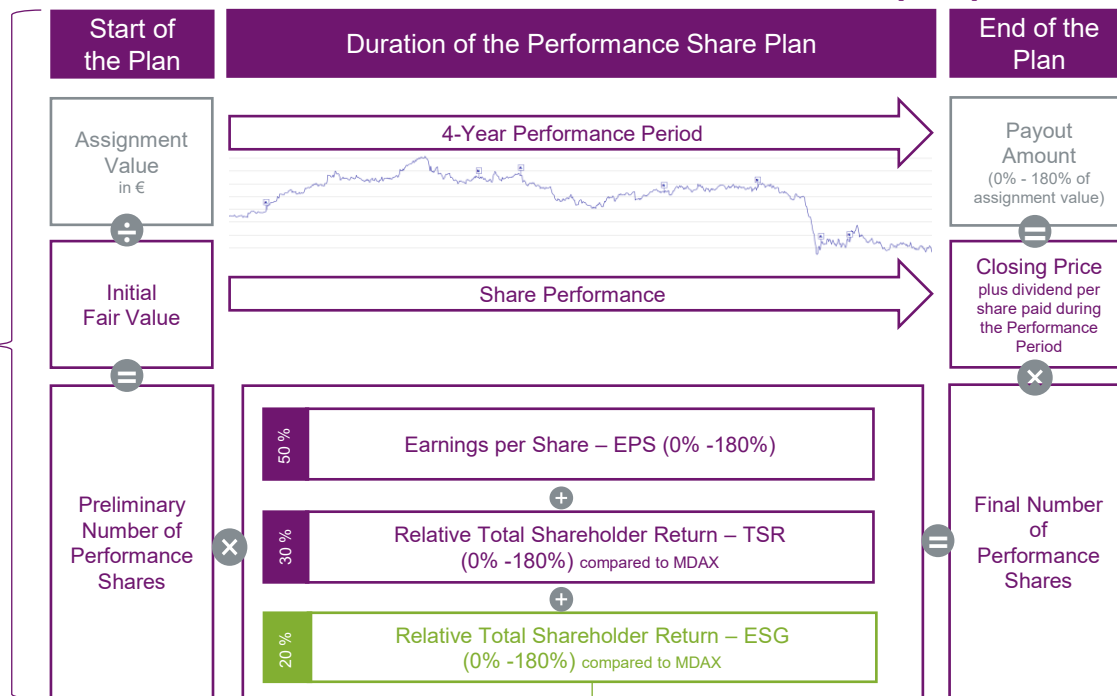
Start of the Plan

Duration of the Performance Share Plan

End of the Plan

Assignment Value
in €

4-Year Performance Period

Payout Amount
(0% - 180% of assignment value)

Initial Fair Value

Share Performance

Closing Price
plus dividend per share paid during the Performance Period

50 %

Earnings per Share – EPS (0% -180%)

Preliminary Number of Performance Shares

30 %

Relative Total Shareholder Return – TSR (0% -180%) compared to MDAX

Final Number of Performance Shares

20 %

Relative Total Shareholder Return – ESG (0% -180%) compared to MDAX